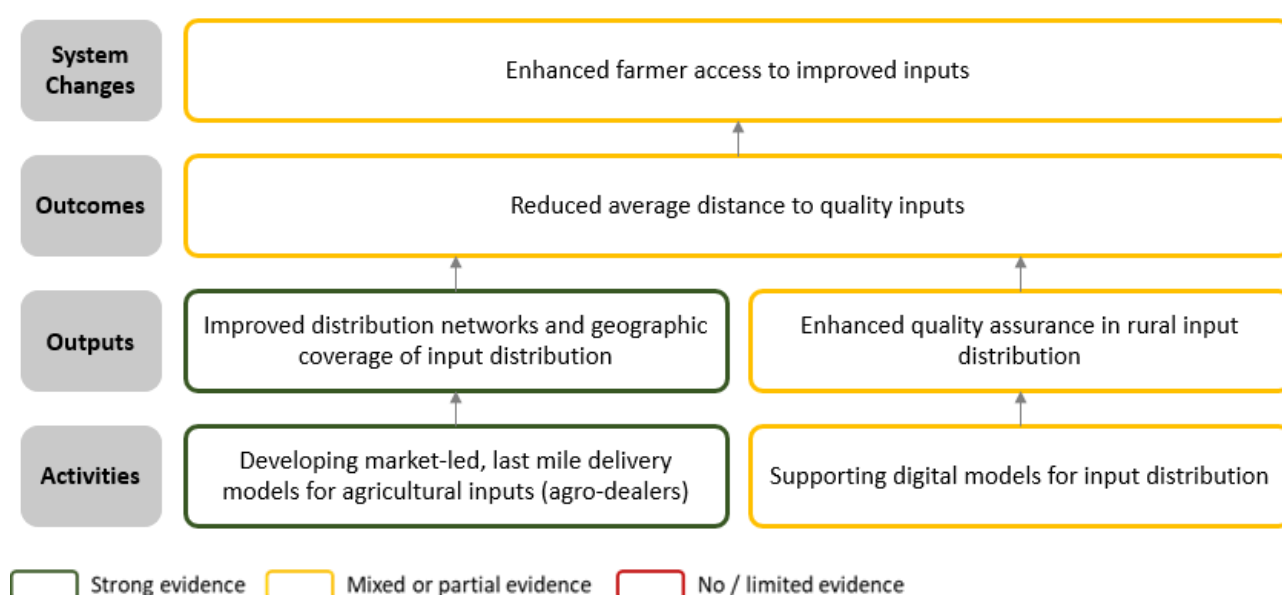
System Changes

Enhanced farmer access to improved inputs

Outcomes

Reduced average distance to quality inputs

Outputs

Improved distribution networks and geographic coverage of input distribution

Enhanced quality assurance in rural input distribution

Activities

Developing market-led, last mile delivery models for agricultural inputs (agro-dealers)

Supporting digital models for input distribution

Strong evidence

Mixed or partial evidence

No / limited evidence